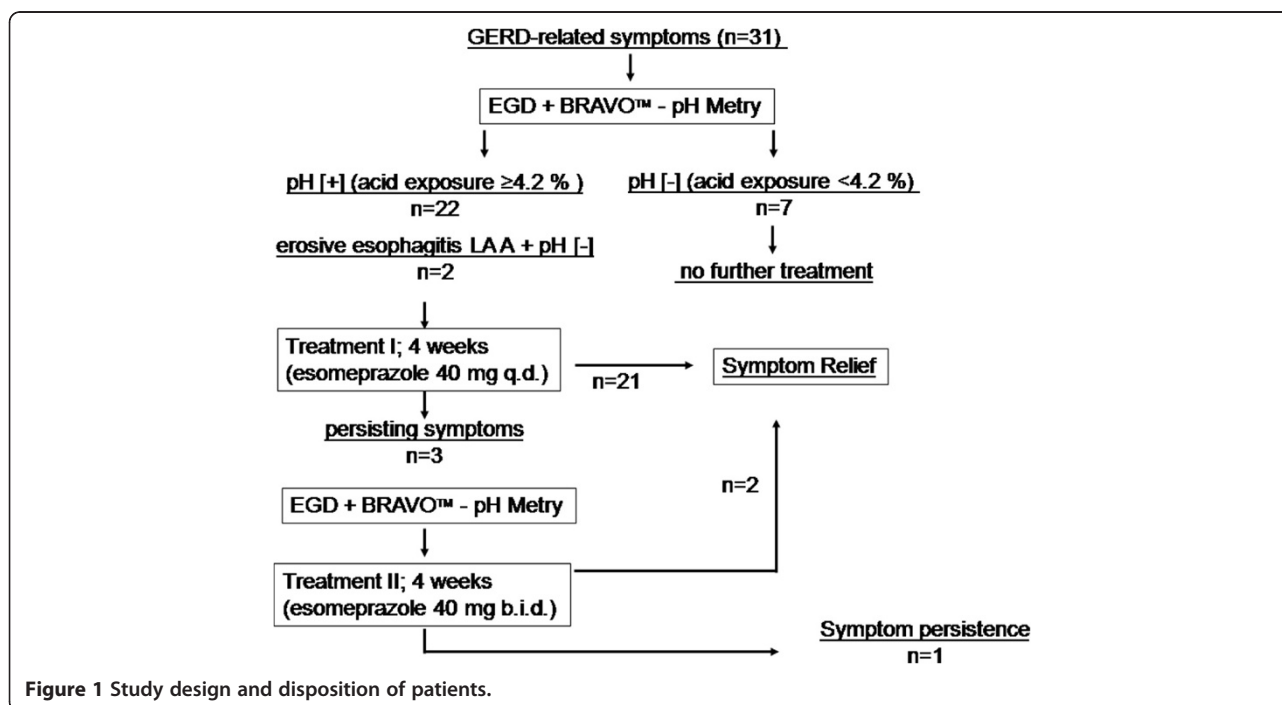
GERD-related symptoms (n=31)

EGD + BRAVO™ - pH Metry

pH [+] (acid exposure ≥4.2 % )
n=22

erosive esophagitis LA A + pH [-]
n=2

pH [-] (acid exposure <4.2 %)
n=7

no further treatment

Treatment I; 4 weeks
(esomeprazole 40 mg q.d.)

n=21

Symptom Relief

persisting symptoms
n=3

n=2

EGD + BRAVO™ - pH Metry

Treatment II; 4 weeks
(esomeprazole 40 mg b.i.d.)

Symptom persistence
n=1

Figure 1 Study design and disposition of patients.